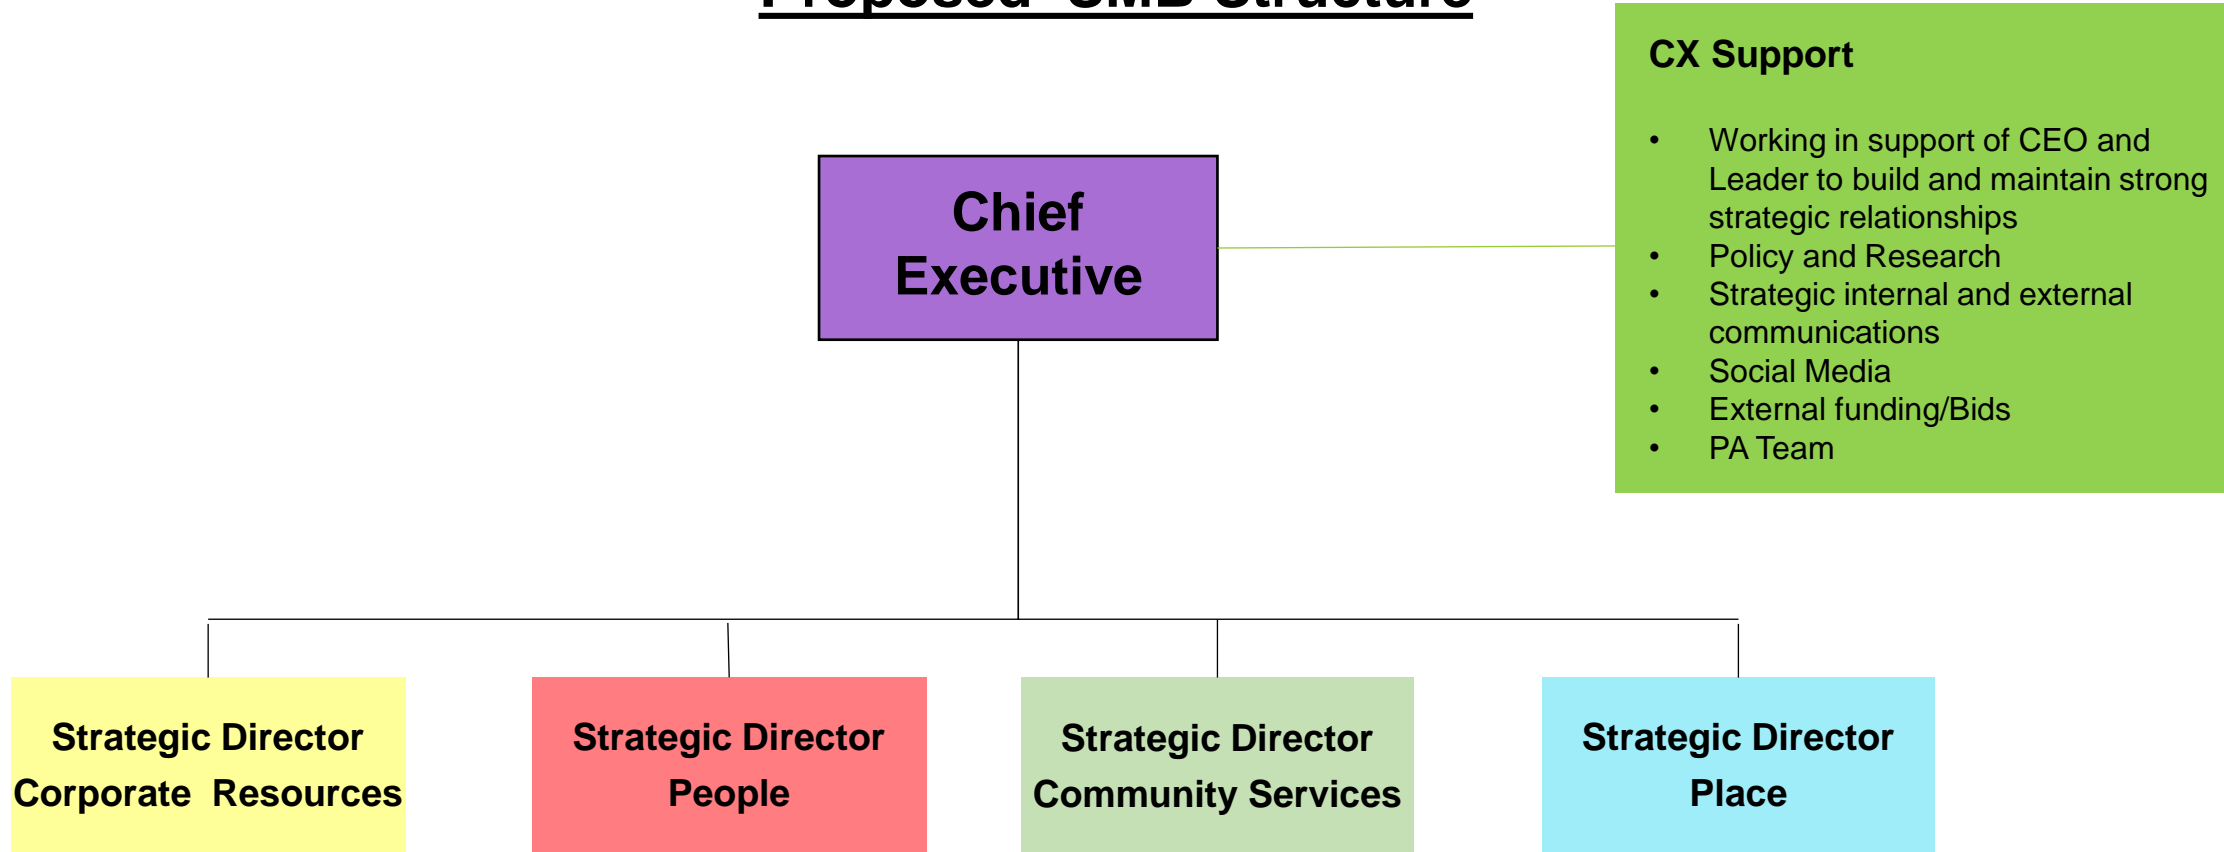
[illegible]

Chief Executive

CX Support

- Working in support of CEO and Leader to build and maintain strong strategic relationships
- Policy and Research
- Strategic internal and external communications
- Social Media
- External funding/Bids
- PA Team

Strategic Director Corporate Resources

Strategic Director People

Strategic Director Community Services

Strategic Director Place